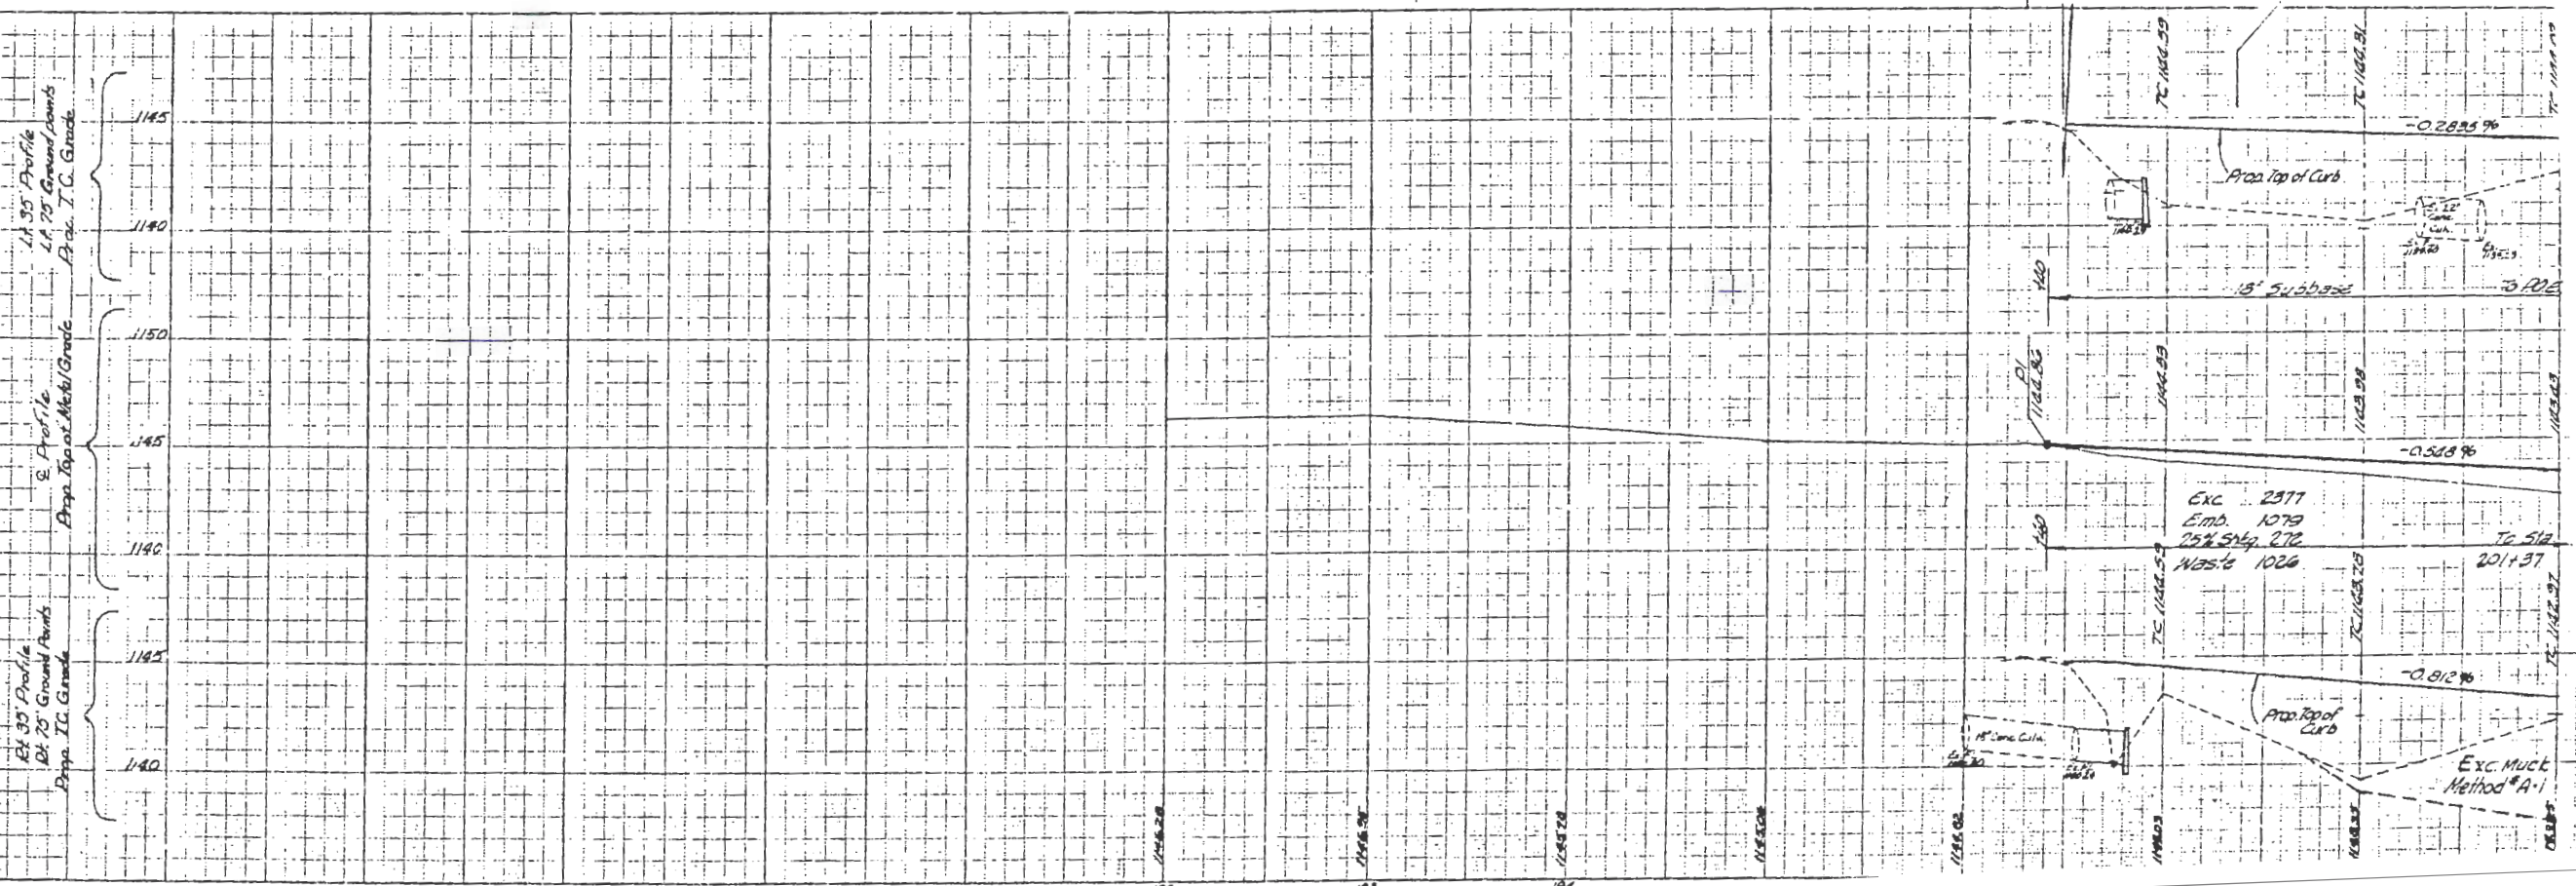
Lt. 35' Profile
Lt. 75' Ground points
Prop. T.C. Grade

1145
1140

℄ Profile
Prop. Top of Metal Grade

1150
1145
1140

Rt. 35' Profile
Rt. 75' Ground Points
Prop. T.C. Grade

1145
1140

TC 1144.59
TC 1144.31
TC 1143.9
-0.2835 %
Prop. Top of Curb
18" Subbase
To POE
PI
1144.85
1144.93
1143.98
1143.43
-0.528 %
Exc. 2377
Emb. 1079
25% Shkg. 270
Waste 1026
To 512
201+37
TC 1144.59
TC 1143.78
TC 1142.97
-0.812 %
Prop. Top of Curb
18" Conc. Culv.
Exc. Muck
Method # A-1

1146.28
1146.35
1145.78
1145.08
1146.92
1148.03
1148.35
1143.85